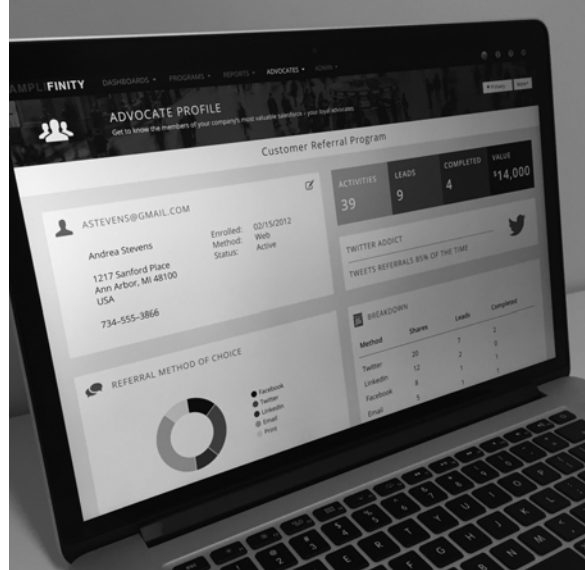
AMPLIFINITY DASHBOARDS PROGRAMS REPORTS ADVOCATES ADMIN

ADVOCATE PROFILE
Get to know the members of your company's most valuable salesforce - your loyal advocates

Customer Referral Program

ASTEVENS@GMAIL.COM

Andrea Stevens
1217 Sanford Place
Ann Arbor, MI 48100
USA

734-555-3866

Enrolled: 02/15/2012
Method: Web
Status: Active

| ACTIVITIES | LEADS | COMPLETED | VALUE |
|---|---|---|---|
| 39 | 9 | 4 | $14,000 |

TWITTER ADDICT
TWEETS REFERRALS 80% OF THE TIME

REFERRAL METHOD OF CHOICE

Facebook
Twitter
LinkedIn
Email
Print

BREAKDOWN

| Method | Shares | Leads | Completed |
|---|---|---|---|
| Twitter | 20 | 7 | 2 |
| LinkedIn | 12 | 2 | 1 |
| Facebook | 8 | 1 | 1 |
| Email | 5 | 1 | 1 |